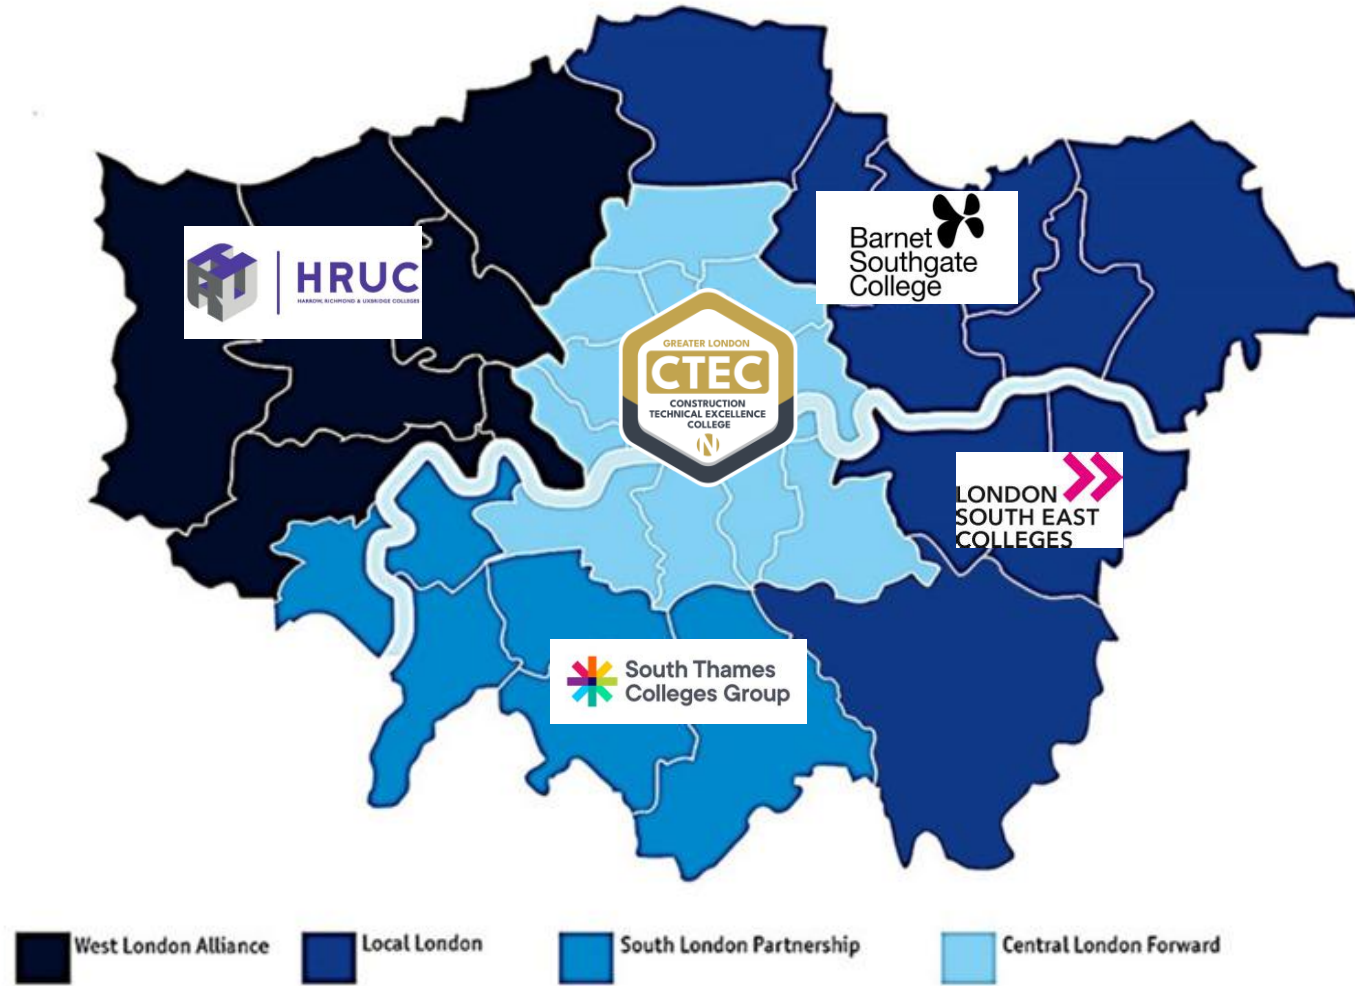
HRUC
HARROW, RICHMOND & UXBRIDGE COLLEGES

Barnet Southgate College

GREATER LONDON
CTEC
CONSTRUCTION TECHNICAL EXCELLENCE COLLEGE
N

LONDON SOUTH EAST COLLEGES

South Thames Colleges Group

West London Alliance
Local London
South London Partnership
Central London Forward